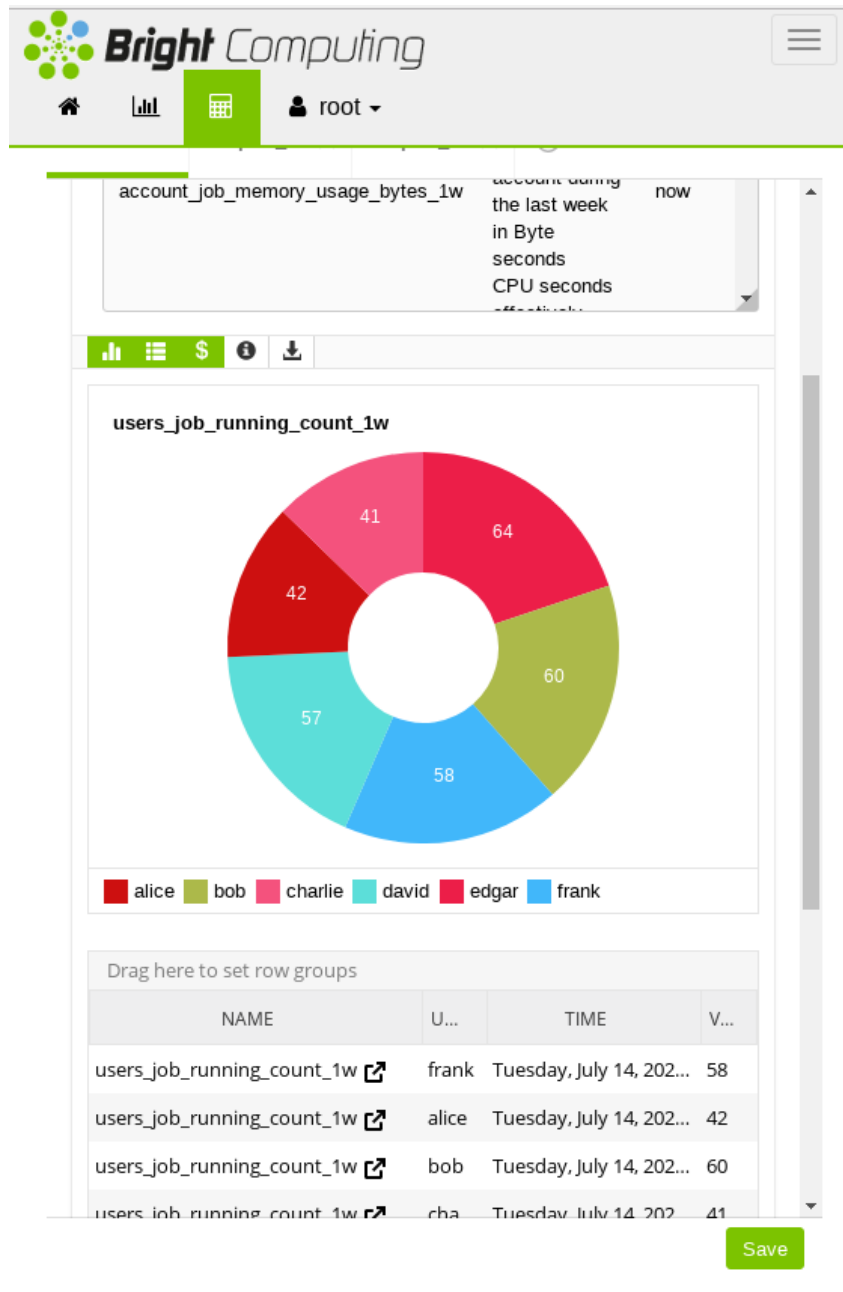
Bright Computing

root

account_job_memory_usage_bytes_1w | the last week in Byte seconds CPU seconds | now

users_job_running_count_1w

41
64
42
60
57
58

alice bob charlie david edgar frank

Drag here to set row groups

| NAME | U... | TIME | V... |
|---|---|---|---|
| users_job_running_count_1w | frank | Tuesday, July 14, 202... | 58 |
| users_job_running_count_1w | alice | Tuesday, July 14, 202... | 42 |
| users_job_running_count_1w | bob | Tuesday, July 14, 202... | 60 |
| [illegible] | cha | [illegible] | 41 |

Save